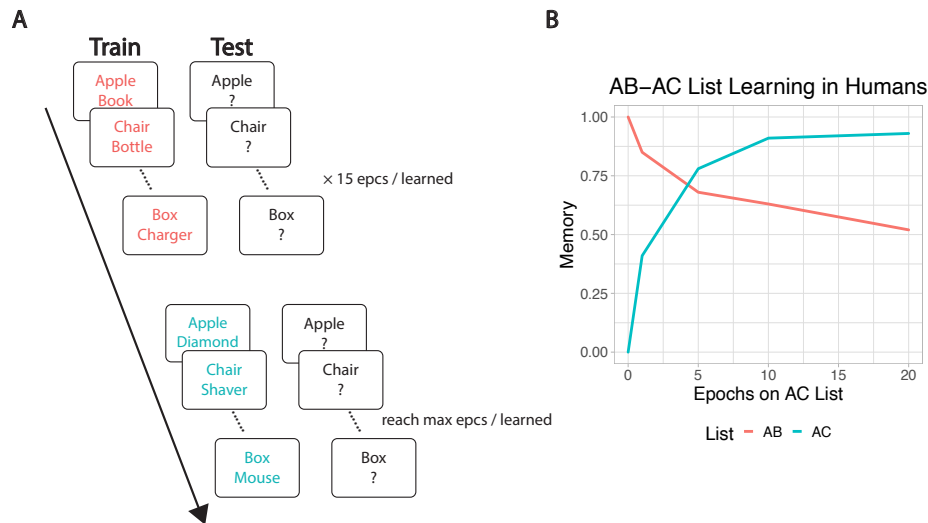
A

Train

Test

Apple
Book

Chair
Bottle

Box
Charger

Apple
?

Chair
?

Box
?

$\times$ 15 epcs / learned

Apple
Diamond

Chair
Shaver

Box
Mouse

Apple
?

Chair
?

Box
?

reach max epcs / learned

B

AB−AC List Learning in Humans

Memory

1.00

0.75

0.50

0.25

0.00

0

5

10

15

20

Epochs on AC List

List AB AC